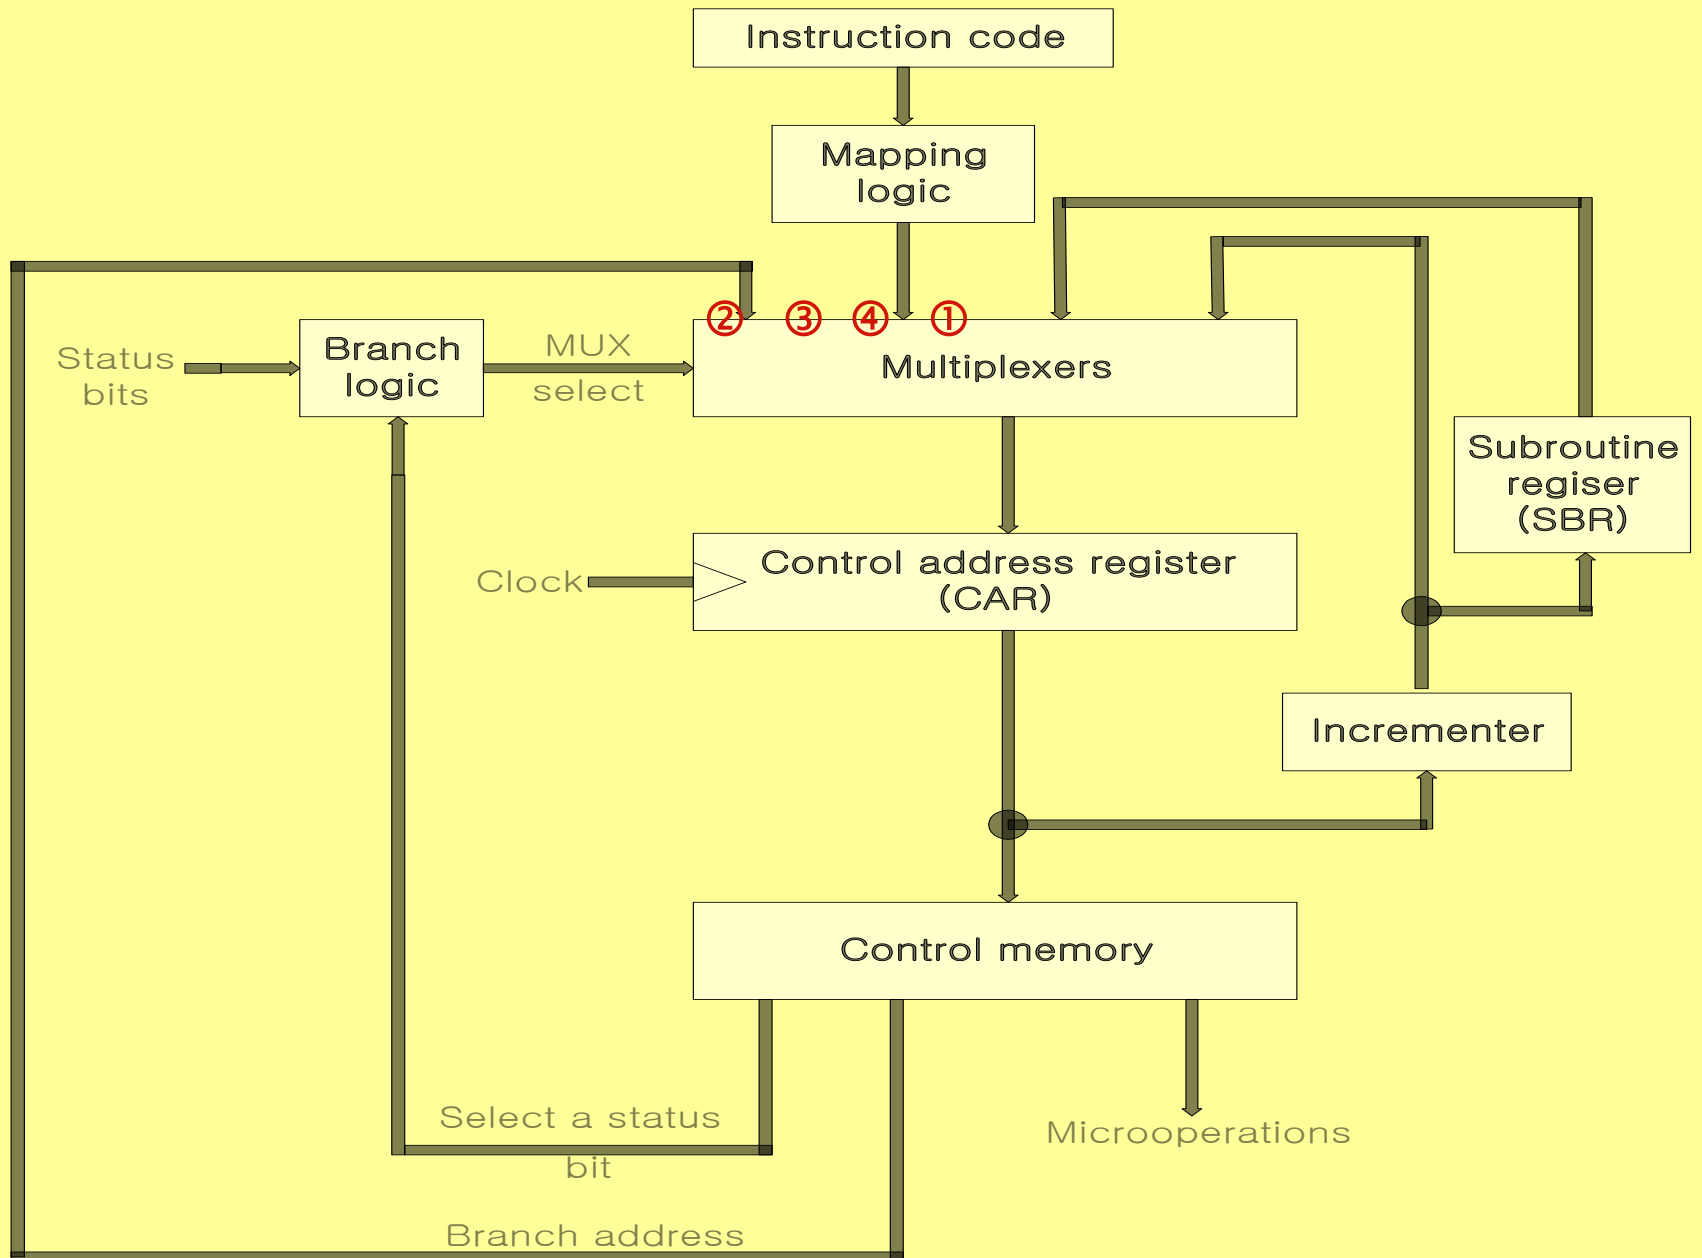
Instruction code

Mapping logic

Status bits

Branch logic

MUX select

② ③ ④ ①

Multiplexers

Subroutine regiser (SBR)

Clock

Control address register (CAR)

Incrementer

Control memory

Select a status bit

Microoperations

Branch address